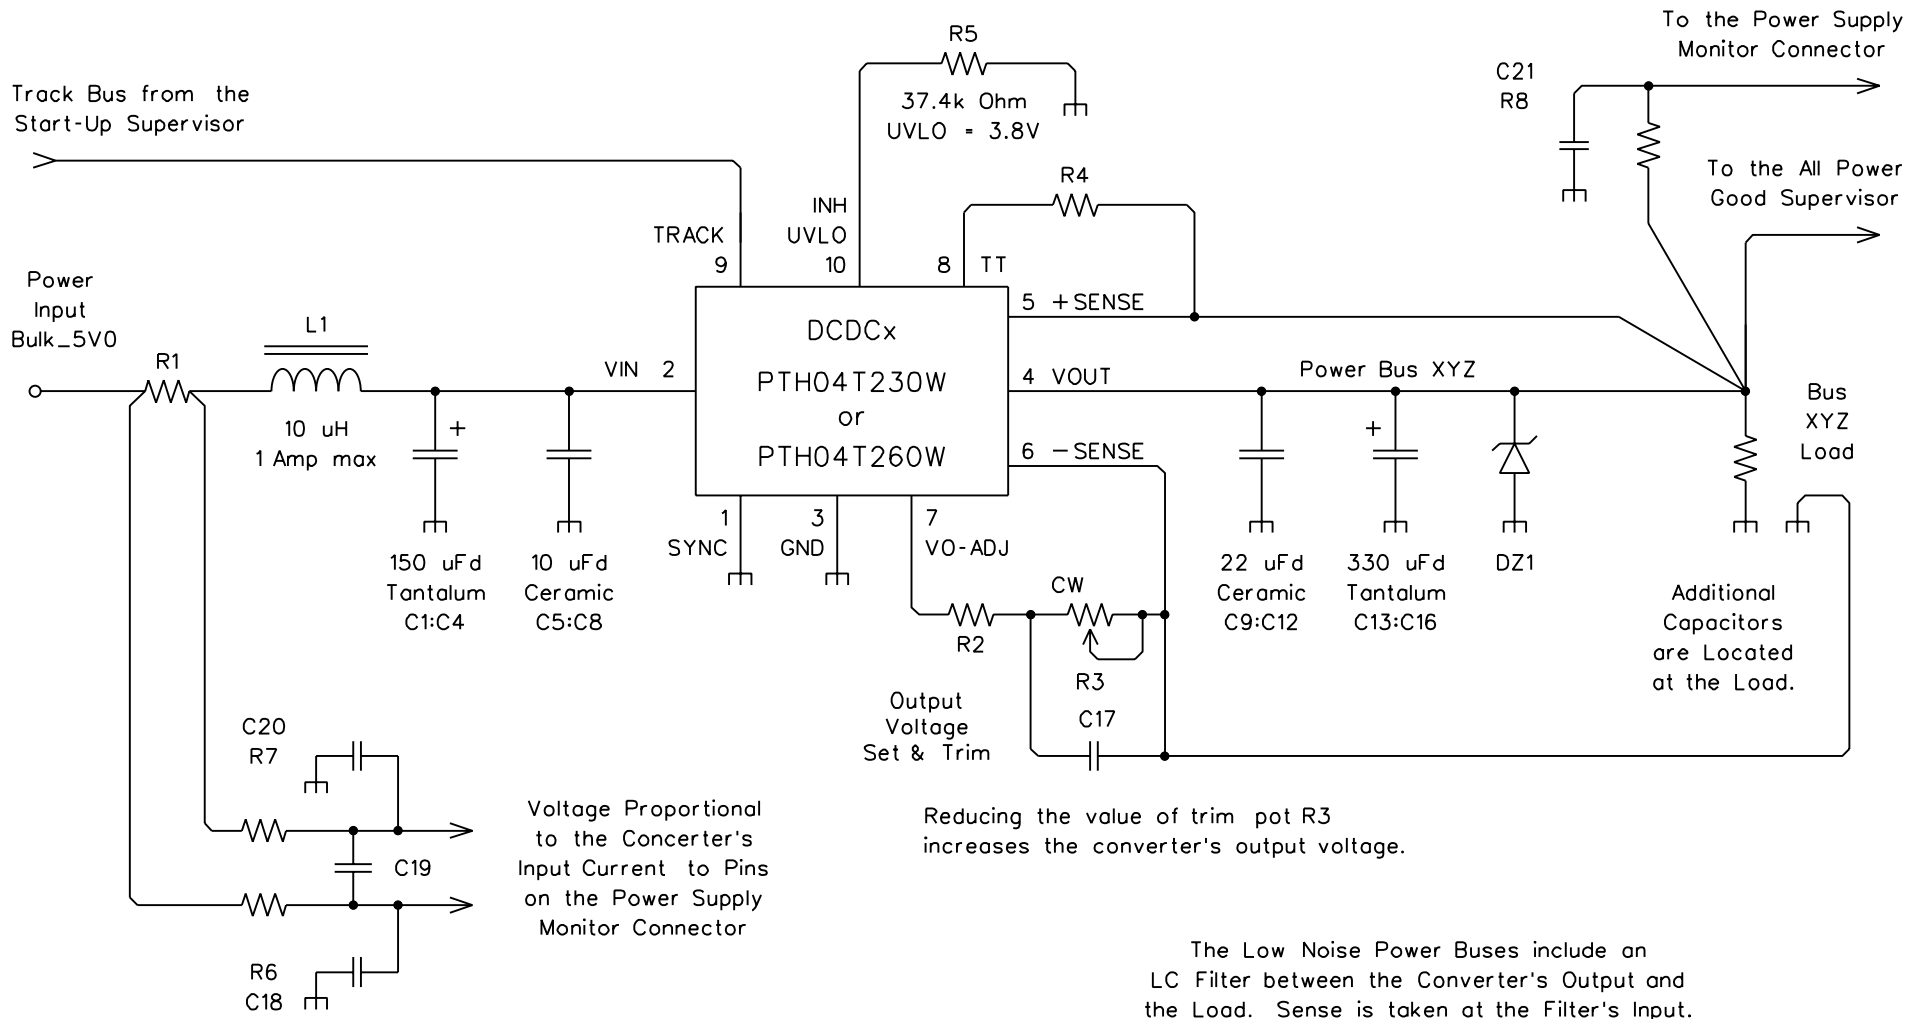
To the Power Supply
Monitor Connector

Track Bus from the
Start-Up Supervisor

R5
37.4k Ohm
UVLO = 3.8V

C21
R8

To the All Power
Good Supervisor

R4

TRACK
9

INH
UVLO
10

8 TT

5 +SENSE

Power
Input
Bulk_5V0

R1

L1

10 uH
1 Amp max

VIN 2

DCDCx
PTH04T230W
or
PTH04T260W

4 VOUT

Power Bus XYZ

6 −SENSE

Bus
XYZ
Load

150 uFd
Tantalum
C1:C4

10 uFd
Ceramic
C5:C8

1
SYNC

3
GND

7
VO-ADJ

22 uFd
Ceramic
C9:C12

330 uFd
Tantalum
C13:C16

DZ1

CW

R2

R3

Additional
Capacitors
are Located
at the Load.

Output
Voltage
Set & Trim

C17

C20
R7

Voltage Proportional
to the Concerter's
Input Current to Pins
on the Power Supply
Monitor Connector

C19

Reducing the value of trim pot R3
increases the converter's output voltage.

R6
C18

The Low Noise Power Buses include an
LC Filter between the Converter's Output and
the Load. Sense is taken at the Filter's Input.